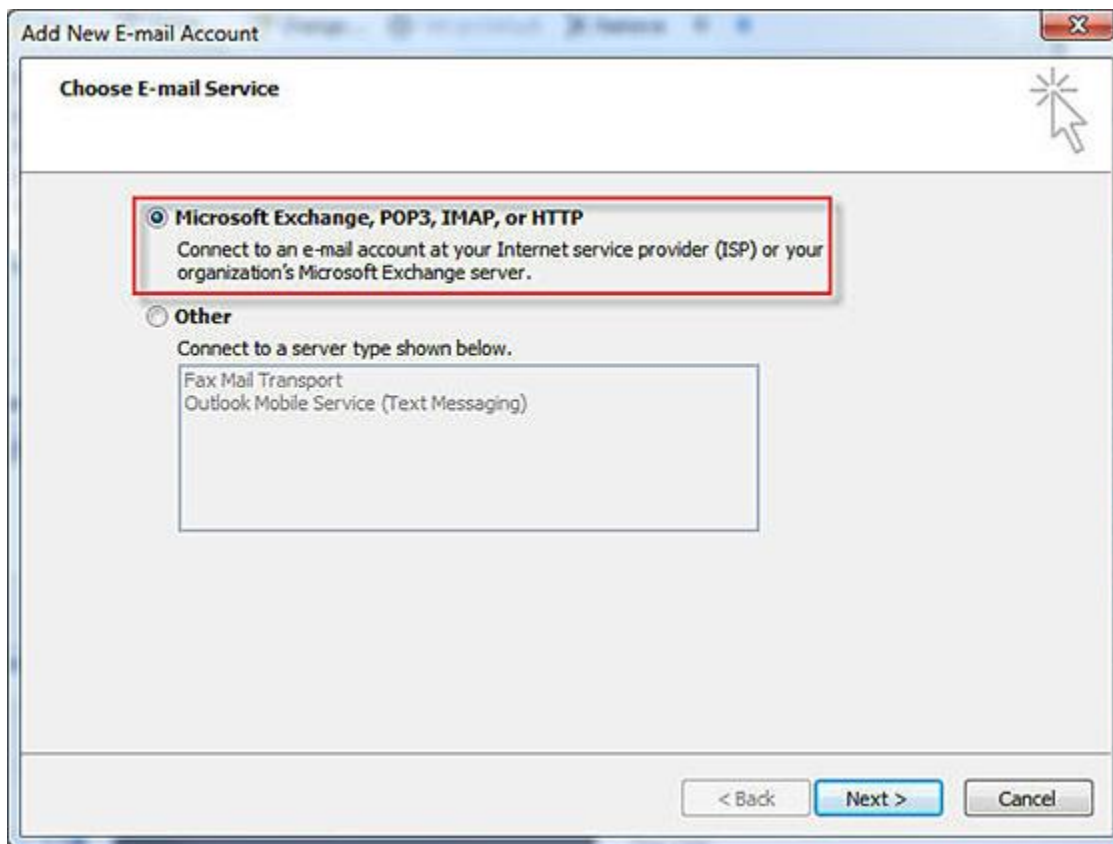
Add New E-mail Account

Choose E-mail Service

Microsoft Exchange, POP3, IMAP, or HTTP

Connect to an e-mail account at your Internet service provider (ISP) or your organization's Microsoft Exchange server.

Other

Connect to a server type shown below.

Fax Mail Transport
Outlook Mobile Service (Text Messaging)

< Back Next > Cancel